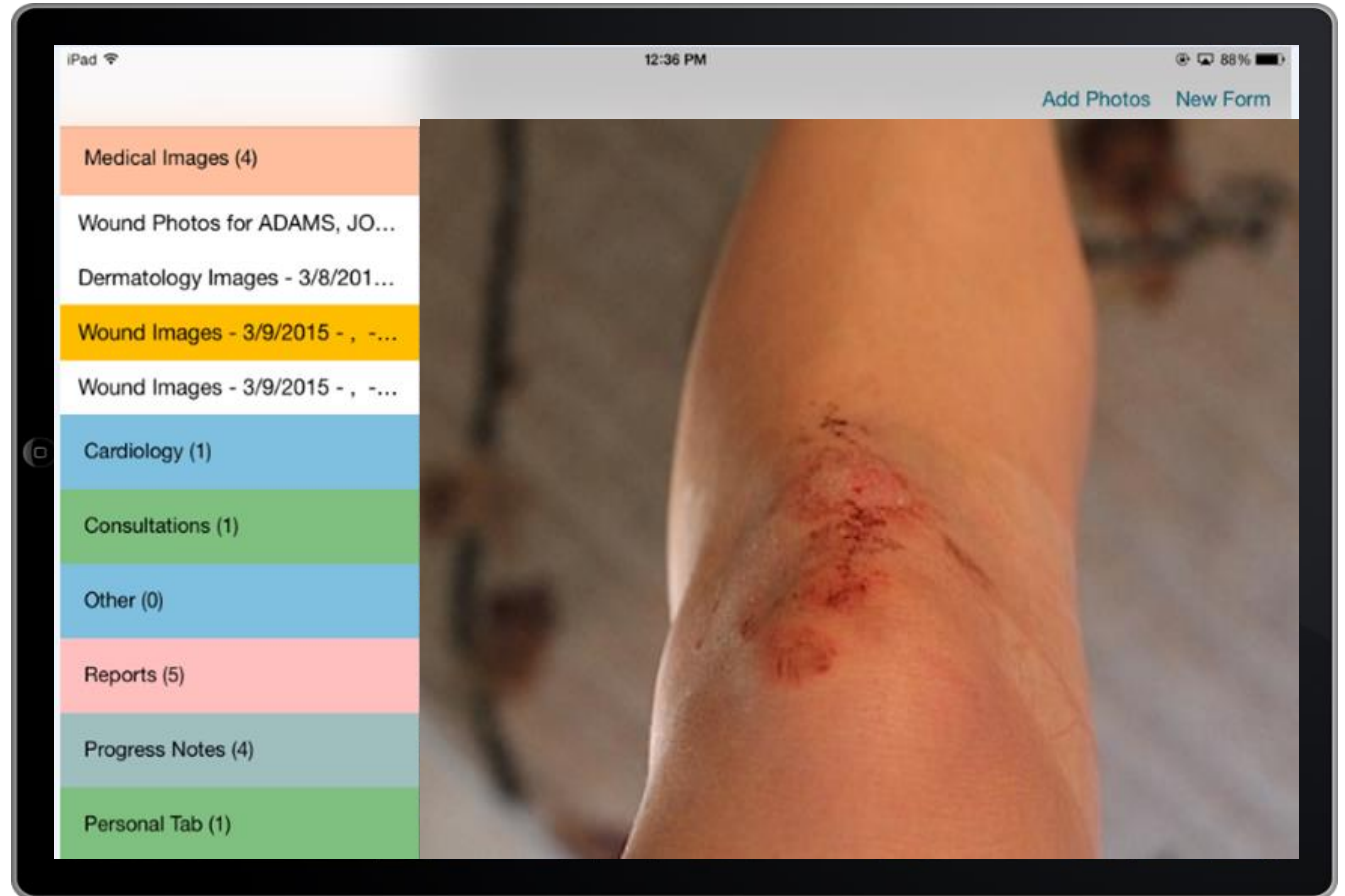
iPad 12:36 PM 88%

Add Photos New Form

Medical Images (4)

Wound Photos for ADAMS, JO...

Dermatology Images - 3/8/201...

Wound Images - 3/9/2015 - , -...

Wound Images - 3/9/2015 - , -...

Cardiology (1)

Consultations (1)

Other (0)

Reports (5)

Progress Notes (4)

Personal Tab (1)